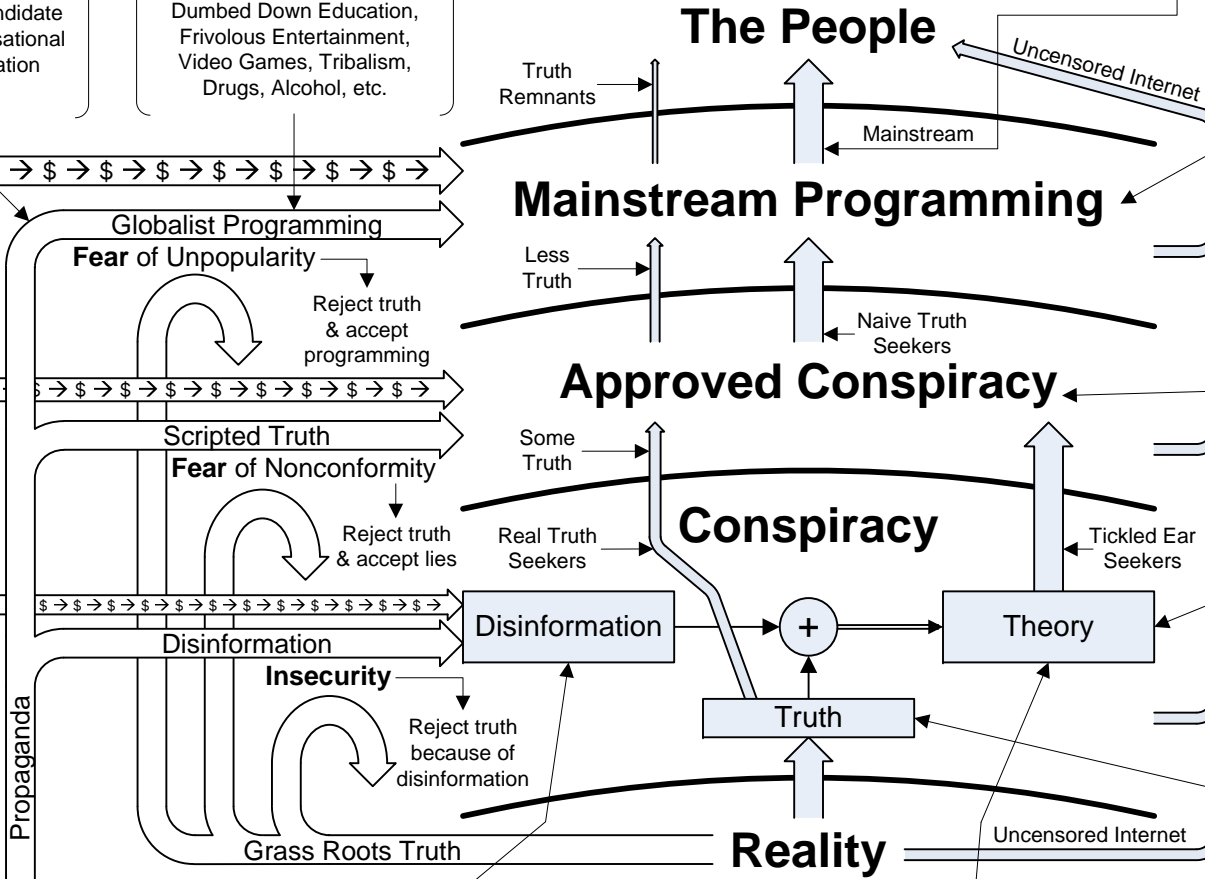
ndidate
sational
ation

Dumbed Down Education, Frivolous Entertainment, Video Games, Tribalism, Drugs, Alcohol, etc.

The People

Uncensored Internet

Truth Remnants

Mainstream

→ \$ → \$ → \$ → \$ → \$ → \$ → \$ → \$ → \$ →

Mainstream Programming

Globalist Programming

Fear of Unpopularity

Less Truth

Reject truth & accept programming

Naive Truth Seekers

\$ → \$ → \$ → \$ → \$ → \$ → \$ → \$ → \$ → \$ →

Approved Conspiracy

Scripted Truth

Some Truth

Fear of Nonconformity

Reject truth & accept lies

Real Truth Seekers

Conspiracy

Tickled Ear Seekers

\$ → \$ → \$ → \$ → \$ → \$ → \$ → \$ → \$ → \$ → \$ → \$ → \$ → \$ →

Disinformation

+

Theory

Disinformation

Insecurity

Reject truth because of disinformation

Truth

Propaganda

Uncensored Internet

Grass Roots Truth

Reality